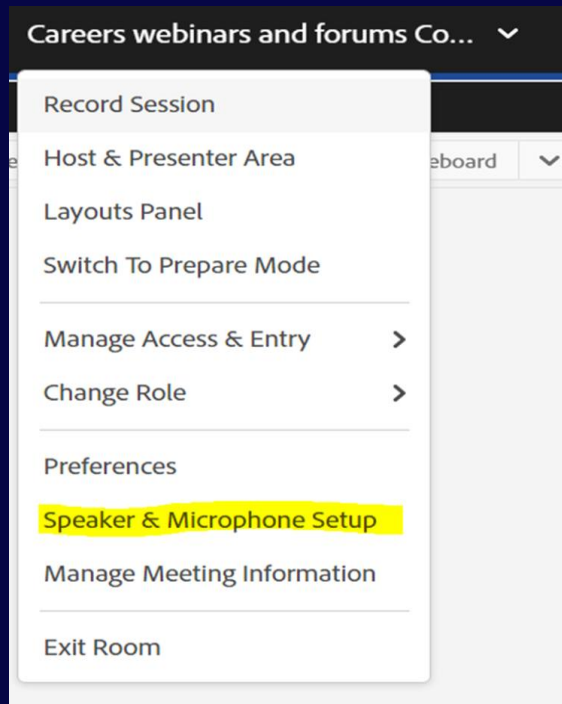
Careers webinars and forums Co...

Record Session
Host & Presenter Area
Layouts Panel
Switch To Prepare Mode

Manage Access & Entry
Change Role

Preferences
Speaker & Microphone Setup
Manage Meeting Information

Exit Room

eboard